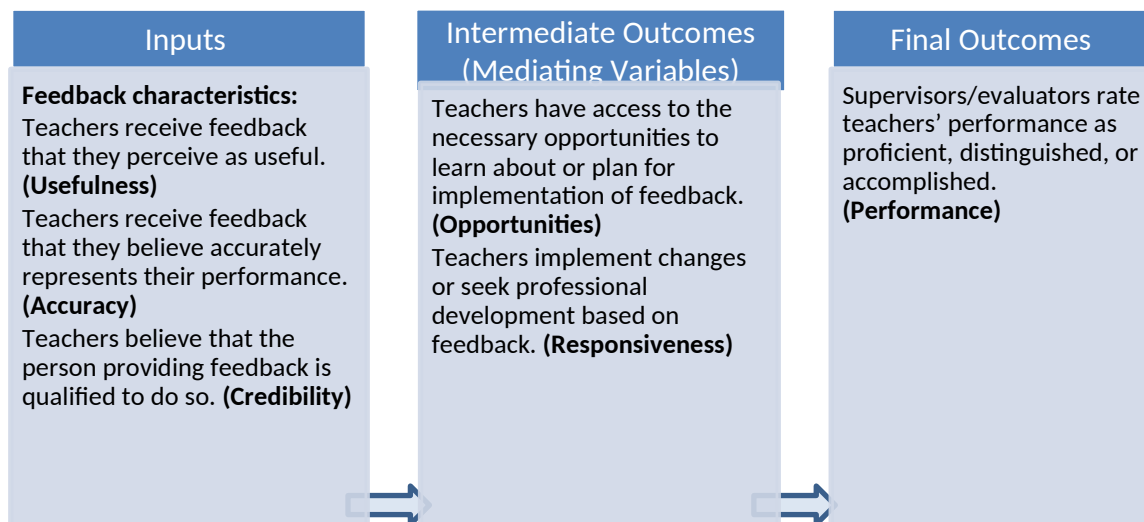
Inputs

**Feedback characteristics:**
Teachers receive feedback that they perceive as useful. **(Usefulness)**

Teachers receive feedback that they believe accurately represents their performance. **(Accuracy)**

Teachers believe that the person providing feedback is qualified to do so. **(Credibility)**

Intermediate Outcomes (Mediating Variables)

Teachers have access to the necessary opportunities to learn about or plan for implementation of feedback. **(Opportunities)**

Teachers implement changes or seek professional development based on feedback. **(Responsiveness)**

Final Outcomes

Supervisors/evaluators rate teachers' performance as proficient, distinguished, or accomplished. **(Performance)**